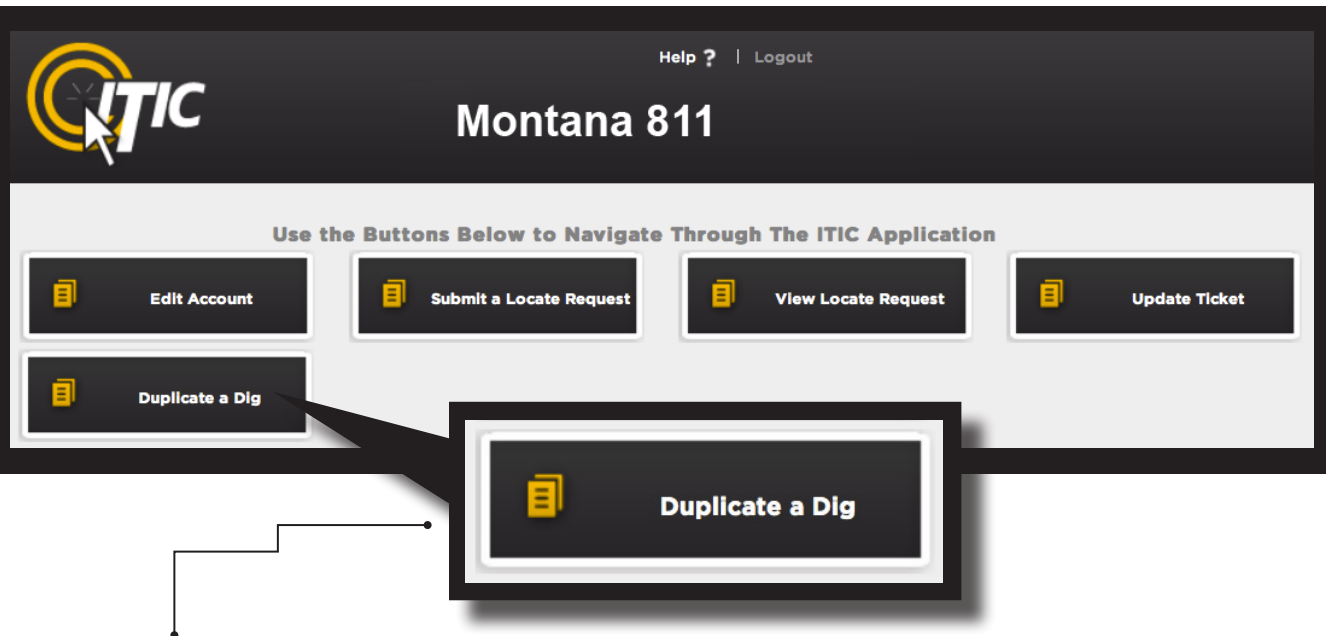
ITIC

Help ? | Logout

Montana 811

Use the Buttons Below to Navigate Through The ITIC Application

Edit Account

Submit a Locate Request

View Locate Request

Update Ticket

Duplicate a Dig

Duplicate a Dig